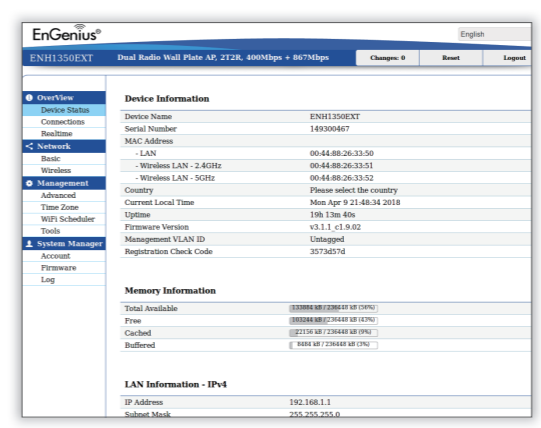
EnGenius®

English

ENH1350EXT

Dual Radio Wall Plate AP, 2T2R, 400Mbps + 867Mbps

Changes: 0

Reset

Logout

OverView
Device Status
Connections
Realtime
Network
Basic
Wireless
Management
Advanced
Time Zone
WiFi Scheduler
Tools
System Manager
Account
Firmware
Log

Device Information

| | |
|---|---|
| Device Name | ENH1350EXT |
| Serial Number | 149300467 |
| MAC Address | |
| - LAN | 00:44:88:26:33:50 |
| - Wireless LAN - 2.4GHz | 00:44:88:26:33:51 |
| - Wireless LAN - 5GHz | 00:44:88:26:33:52 |
| Country | Please select the country |
| Current Local Time | Mon Apr 9 21:48:34 2018 |
| Uptime | 19h 13m 40s |
| Firmware Version | v3.1.1_c1.9.02 |
| Management VLAN ID | Untagged |
| Registration Check Code | 3573d57d |

Memory Information

| | |
|---|---|
| Total Available | 133004 kB / 236448 kB (56%) |
| Free | 103244 kB / 236448 kB (43%) |
| Cached | 22156 kB / 236448 kB (9%) |
| Buffered | 8484 kB / 236448 kB (3%) |

LAN Information - IPv4

| | |
|---|---|
| IP Address | 192.168.1.1 |
| Subnet Mask | 255.255.255.0 |